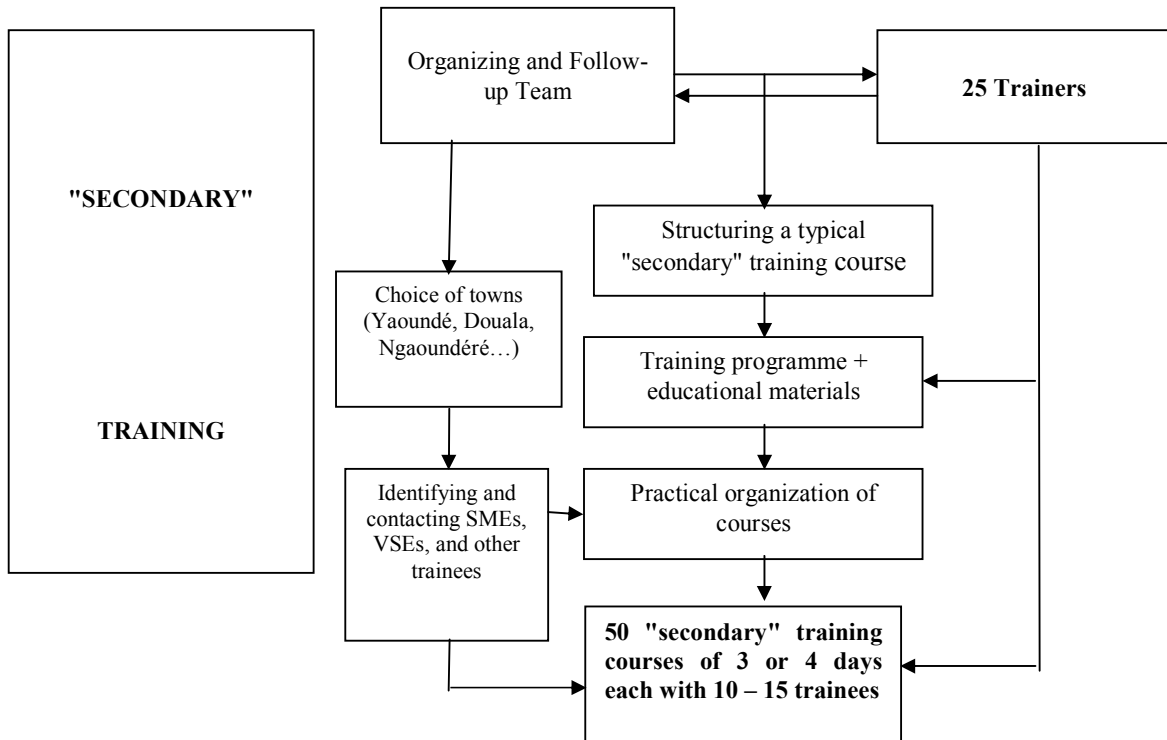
"SECONDARY"

TRAINING

Organizing and Follow-up Team

25 Trainers

Structuring a typical "secondary" training course

Choice of towns (Yaoundé, Douala, Ngaoundéré…)

Training programme + educational materials

Identifying and contacting SMEs, VSEs, and other trainees

Practical organization of courses

50 "secondary" training courses of 3 or 4 days each with 10 – 15 trainees